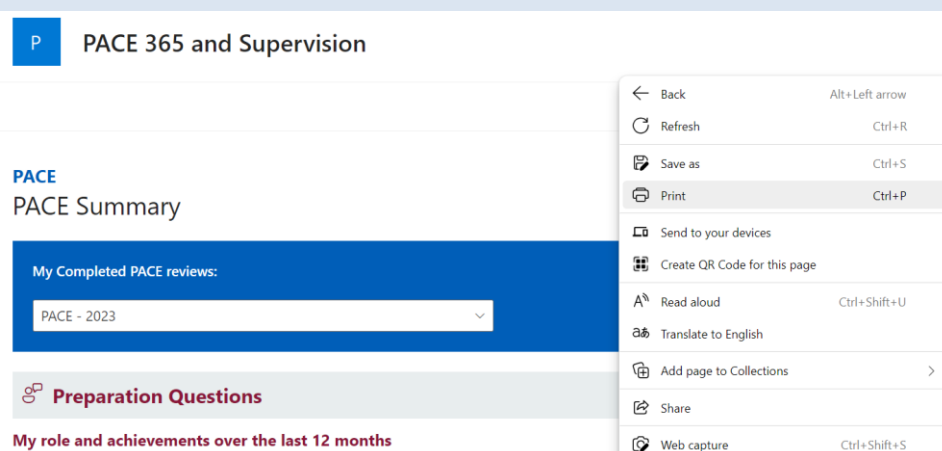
P

PACE 365 and Supervision

PACE
PACE Summary

My Completed PACE reviews:

PACE - 2023

Preparation Questions

My role and achievements over the last 12 months

Back Alt+Left arrow
Refresh Ctrl+R
Save as Ctrl+S
Print Ctrl+P
Send to your devices
Create QR Code for this page
Read aloud Ctrl+Shift+U
Translate to English
Add page to Collections
Share
Web capture Ctrl+Shift+S